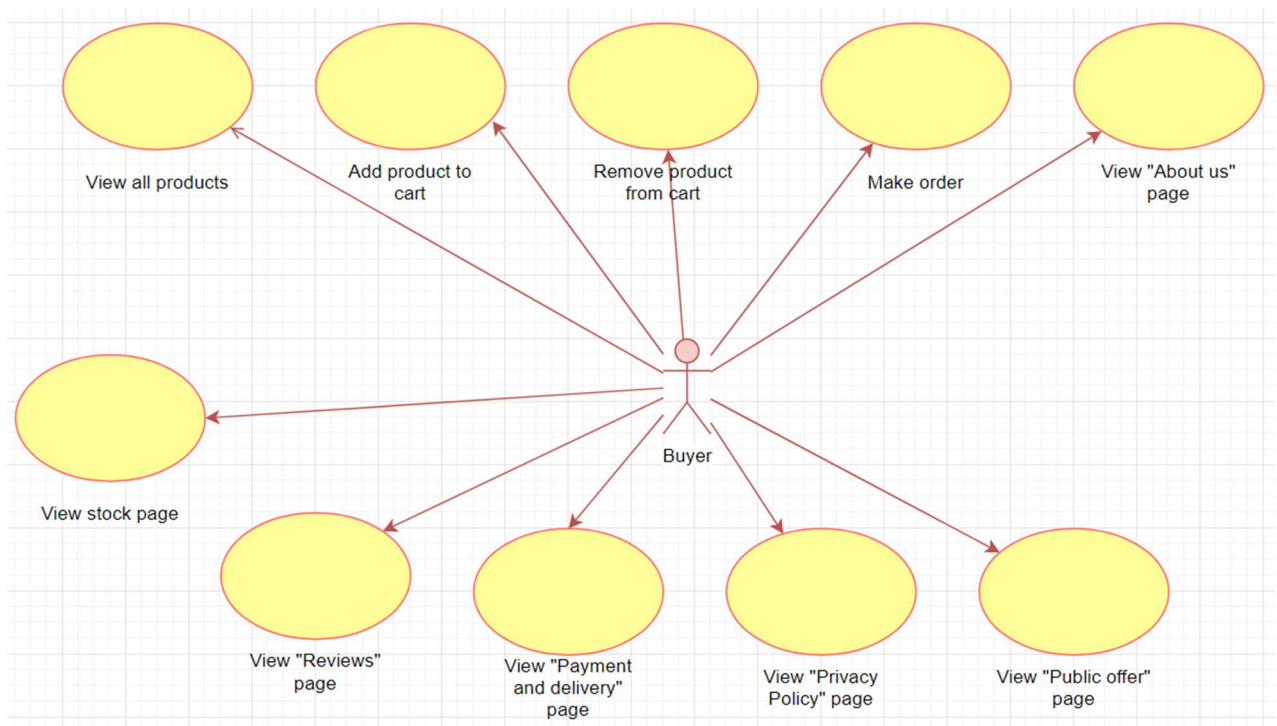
View all products

Add product to cart

Remove product from cart

Make order

View "About us" page

View stock page

Buyer

View "Reviews" page

View "Payment and delivery" page

View "Privacy Policy" page

View "Public offer" page